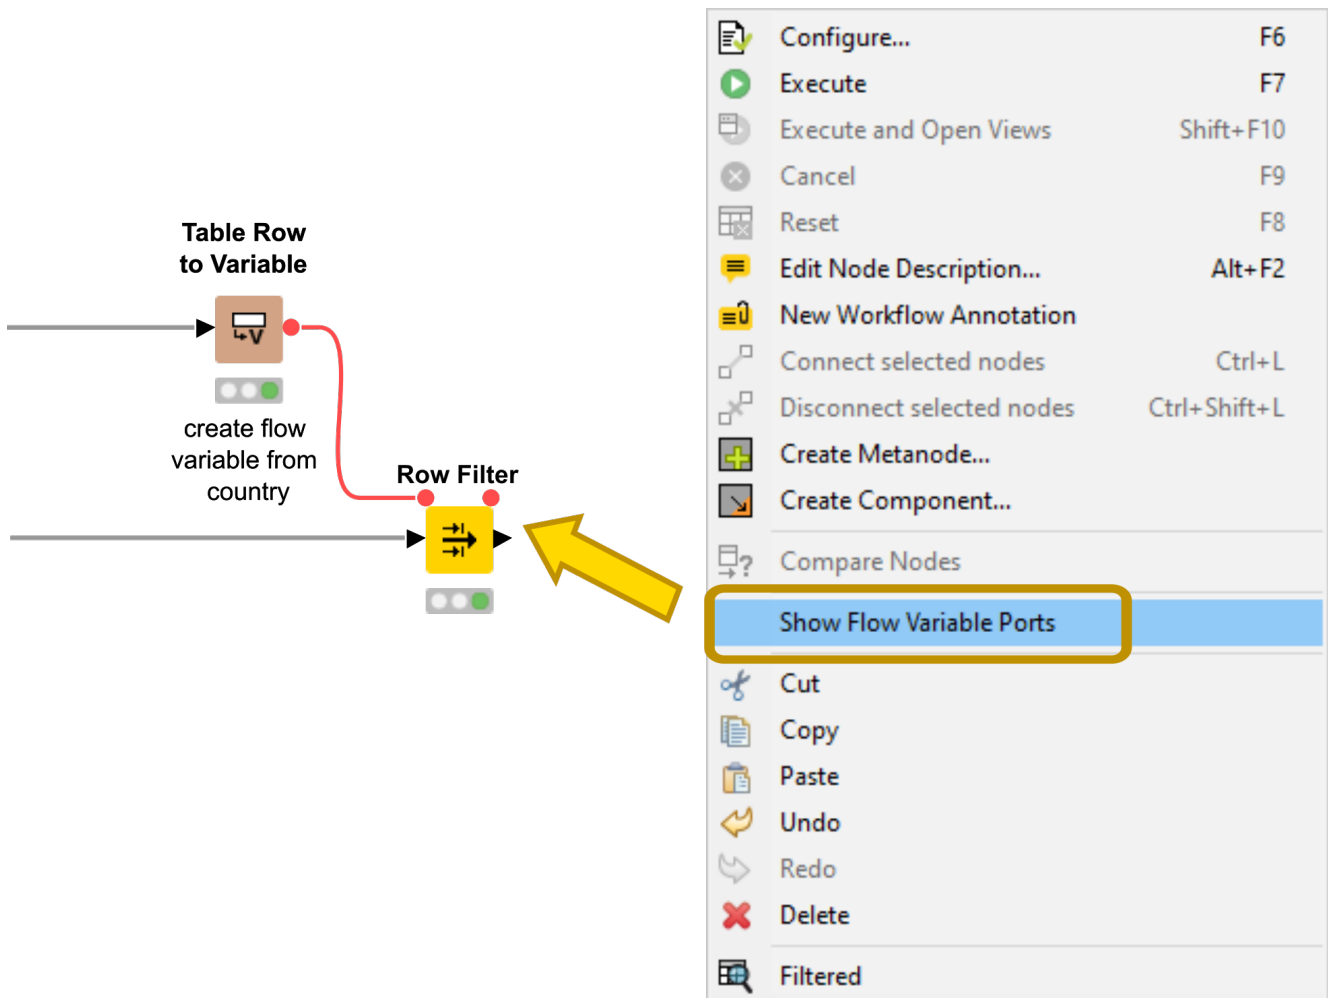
Table Row to Variable

create flow variable from country

Row Filter

Configure... F6
Execute F7
Execute and Open Views Shift+F10
Cancel F9
Reset F8
Edit Node Description... Alt+F2
New Workflow Annotation
Connect selected nodes Ctrl+L
Disconnect selected nodes Ctrl+Shift+L
Create Metanode...
Create Component...
Compare Nodes
Show Flow Variable Ports
Cut
Copy
Paste
Undo
Redo
Delete
Filtered